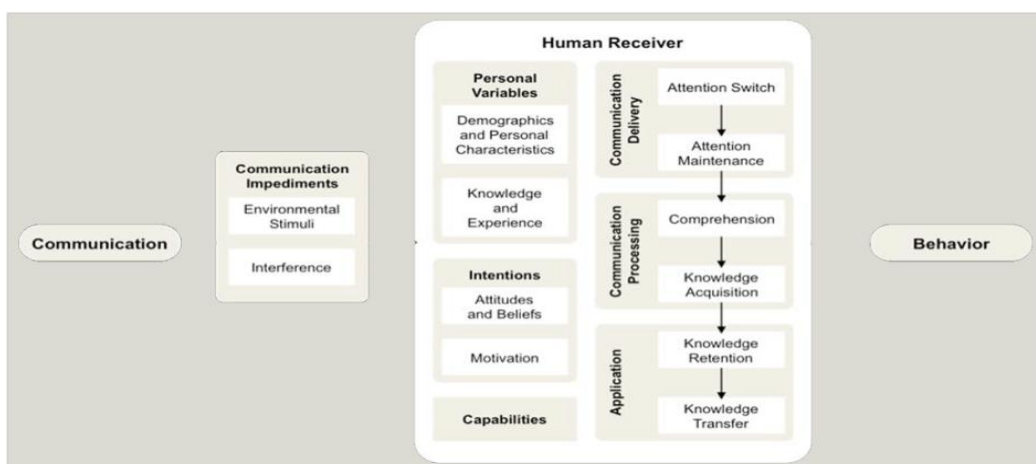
Communication

Communication Impediments

Environmental Stimuli

Interference

Human Receiver

Personal Variables

Demographics and Personal Characteristics

Knowledge and Experience

Intentions

Attitudes and Beliefs

Motivation

Capabilities

Communication Delivery

Attention Switch

Attention Maintenance

Communication Processing

Comprehension

Knowledge Acquisition

Application

Knowledge Retention

Knowledge Transfer

Behavior